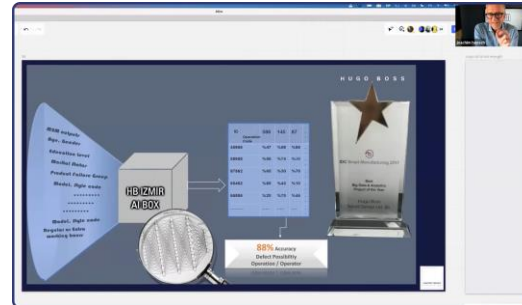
HUGO BOSS

RSM outputs
Age, Gender
Education level
Marital Status
Product Culture Group
Model, Style code
..........
..........
Model, Style code
Regular vs Extra working hours

HB IZMIR
AI BOX

88% Accuracy
Defect Possibility
Operation / Operator